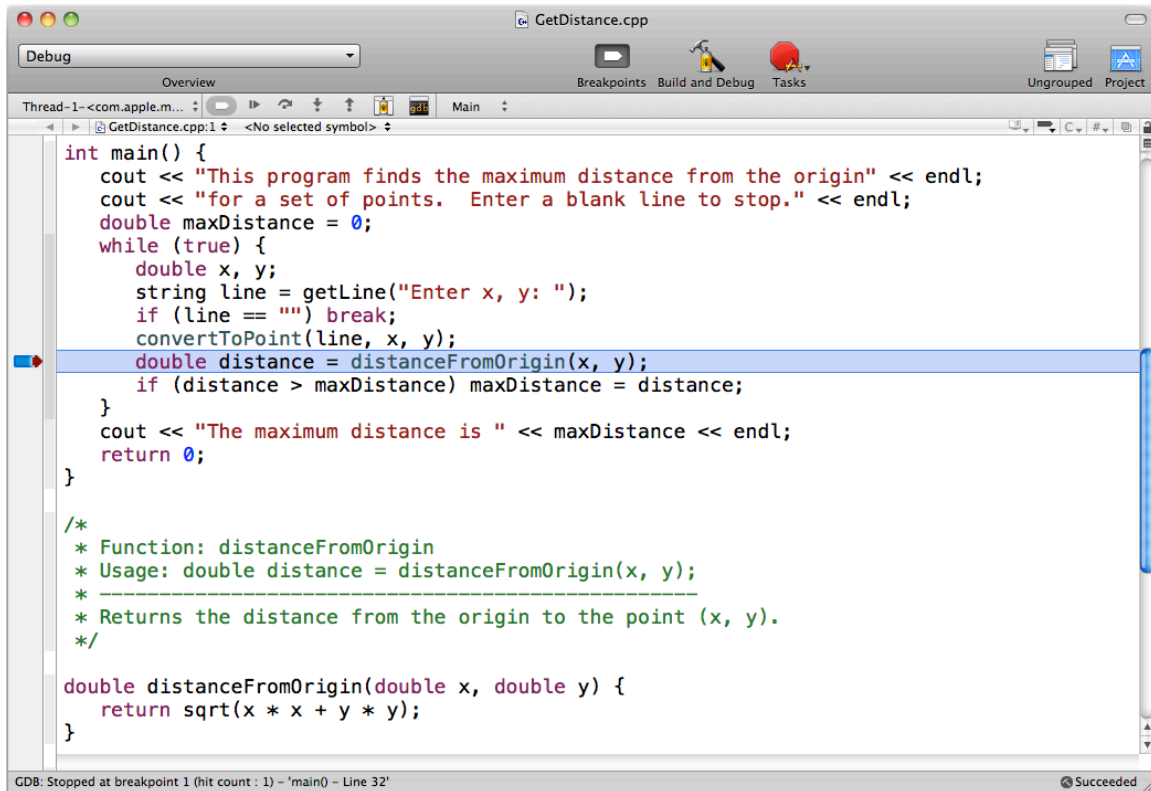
GetDistance.cpp

Debug

Overview

Breakpoints Build and Debug Tasks

Ungrouped Project

Thread-1-<com.apple.m... gdb Main

GetDistance.cpp:1 <No selected symbol>

int main() {
   cout << "This program finds the maximum distance from the origin" << endl;
   cout << "for a set of points.  Enter a blank line to stop." << endl;
   double maxDistance = 0;
   while (true) {
      double x, y;
      string line = getLine("Enter x, y: ");
      if (line == "") break;
      convertToPoint(line, x, y);
      double distance = distanceFromOrigin(x, y);
      if (distance > maxDistance) maxDistance = distance;
   }
   cout << "The maximum distance is " << maxDistance << endl;
   return 0;
}

/*
 * Function: distanceFromOrigin
 * Usage: double distance = distanceFromOrigin(x, y);
 * -----------------------------------------------
 * Returns the distance from the origin to the point (x, y).
 */

double distanceFromOrigin(double x, double y) {
   return sqrt(x * x + y * y);
}

GDB: Stopped at breakpoint 1 (hit count : 1) - 'main() - Line 32'

Succeeded